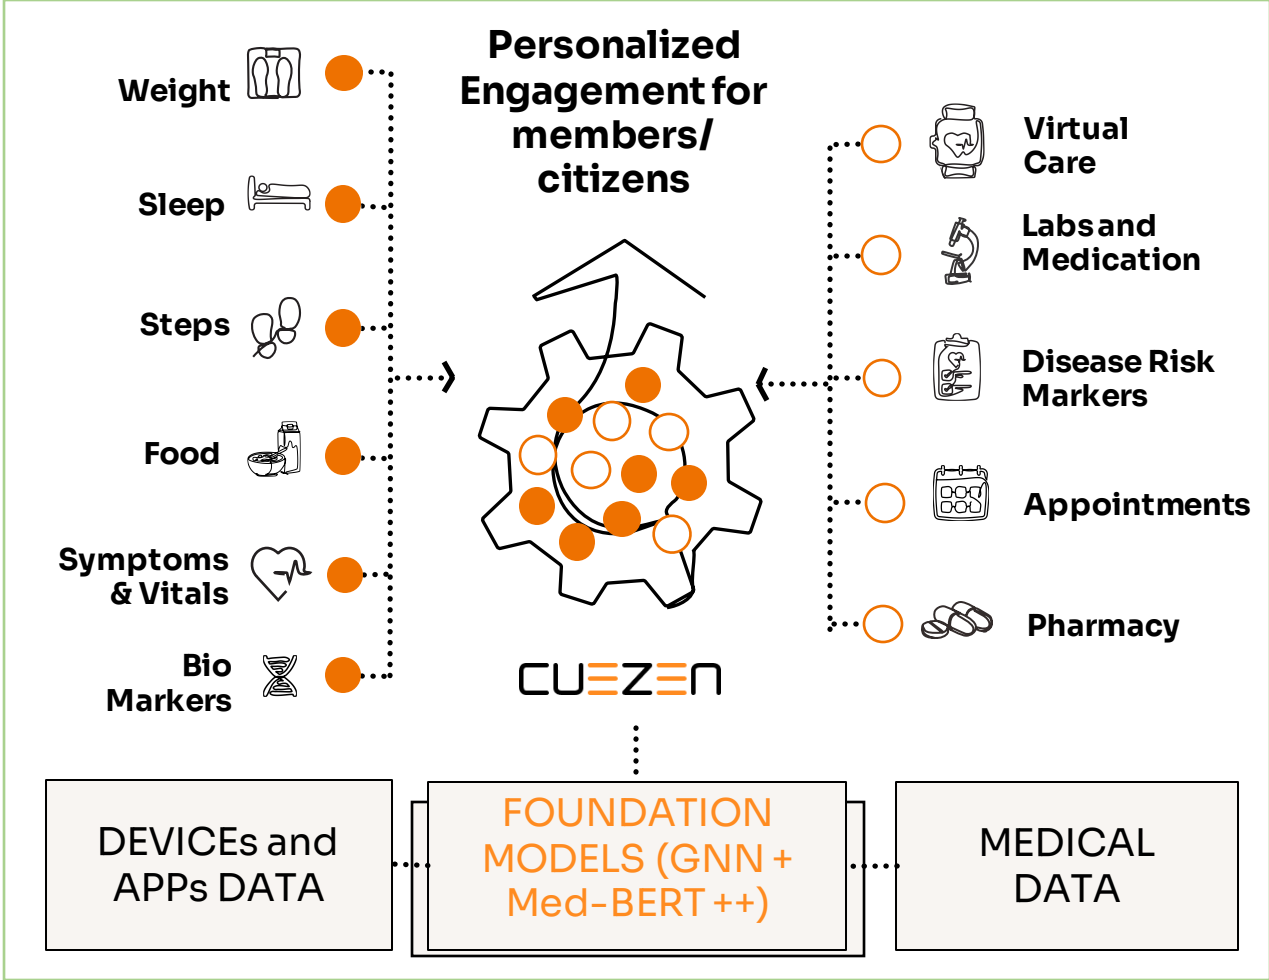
Weight

Sleep

Steps

Food

Symptoms & Vitals

Bio Markers

Personalized Engagement for members/ citizens

Virtual Care

Labs and Medication

Disease Risk Markers

Appointments

Pharmacy

CUEZEN

DEVICEs and APPs DATA

FOUNDATION MODELS (GNN + Med-BERT ++)

MEDICAL DATA